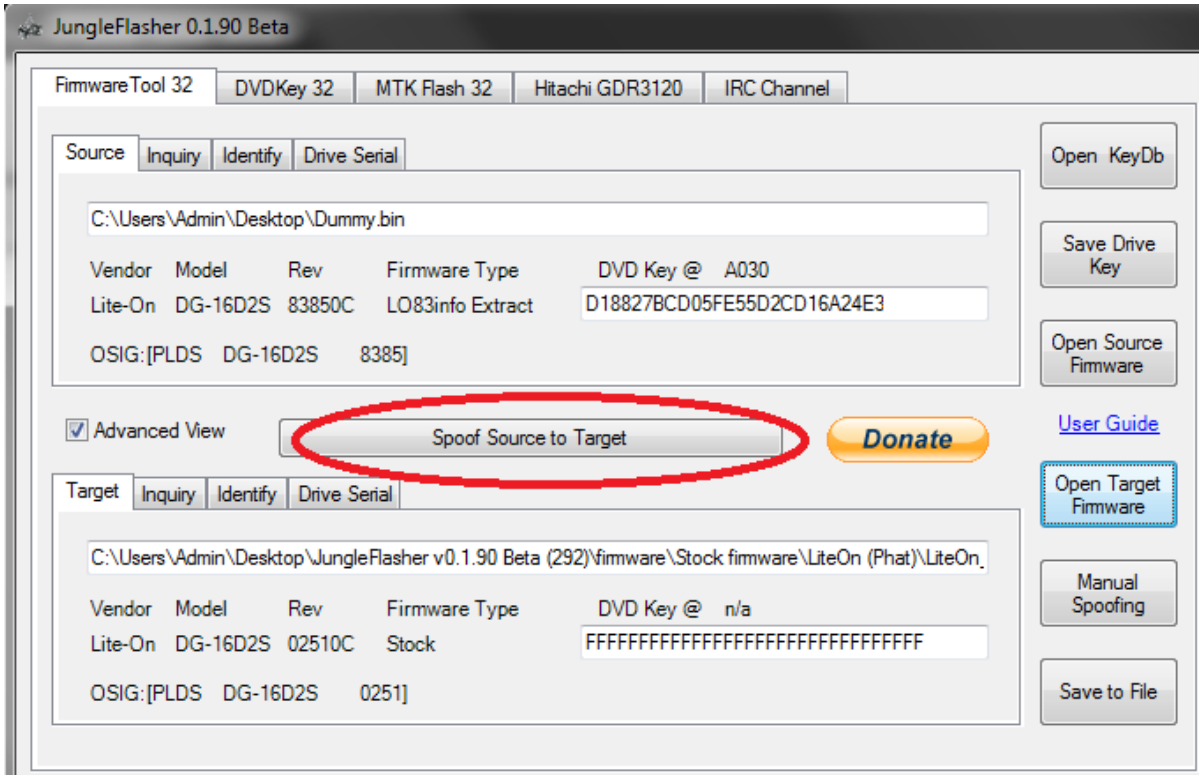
JungleFlasher 0.1.90 Beta

FirmwareTool 32 | DVDKey 32 | MTK Flash 32 | Hitachi GDR3120 | IRC Channel

Source | Inquiry | Identify | Drive Serial

C:\Users\Admin\Desktop\Dummy.bin

Vendor Model Rev Firmware Type DVD Key @ A030
Lite-On DG-16D2S 83850C LO83info Extract D18827BCD05FE55D2CD16A24E3

OSIG:[PLDS DG-16D2S 8385]

Open KeyDb

Save Drive Key

Open Source Firmware

Advanced View

Spoof Source to Target

Donate

User Guide

Target | Inquiry | Identify | Drive Serial

C:\Users\Admin\Desktop\JungleFlasher v0.1.90 Beta (292)\firmware\Stock firmware\LiteOn (Phat)\LiteOn_

Vendor Model Rev Firmware Type DVD Key @ n/a
Lite-On DG-16D2S 02510C Stock FFFFFFFFFFFFFFFFFFFFFFFFFFFFFFFF

OSIG:[PLDS DG-16D2S 0251]

Open Target Firmware

Manual Spoofing

Save to File